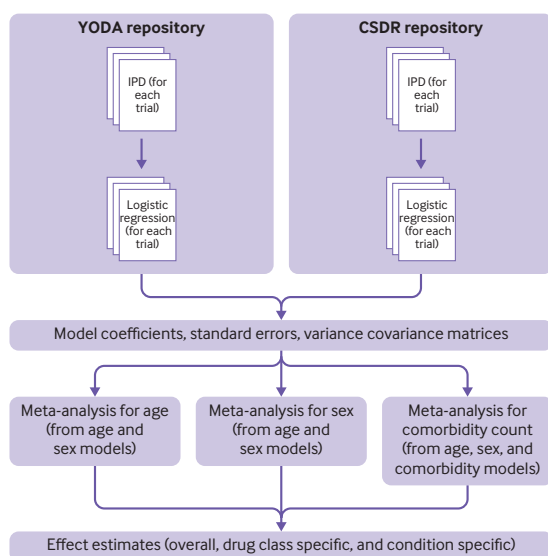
YODA repository

IPD (for each trial)

Logistic regression (for each trial)

CSDR repository

IPD (for each trial)

Logistic regression (for each trial)

Model coefficients, standard errors, variance covariance matrices

Meta-analysis for age (from age and sex models)

Meta-analysis for sex (from age and sex models)

Meta-analysis for comorbidity count (from age, sex, and comorbidity models)

Effect estimates (overall, drug class specific, and condition specific)